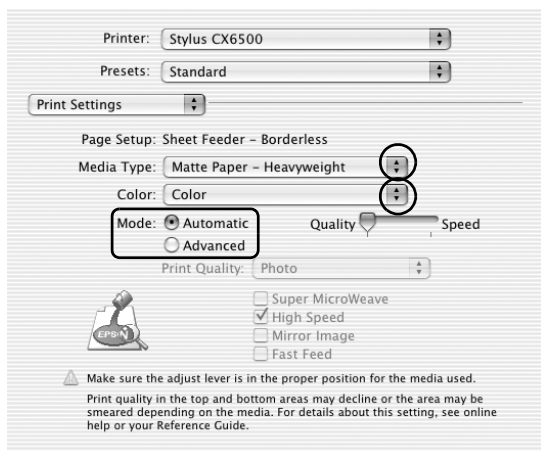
Printer: Stylus CX6500

Presets: Standard

Print Settings

Page Setup: Sheet Feeder - Borderless

Media Type: Matte Paper - Heavyweight

Color: Color

Mode: Automatic

Advanced

Quality Speed

Print Quality: Photo

Super MicroWeave

High Speed

Mirror Image

Fast Feed

EPSON

Make sure the adjust lever is in the proper position for the media used.

Print quality in the top and bottom areas may decline or the area may be smeared depending on the media. For details about this setting, see online help or your Reference Guide.